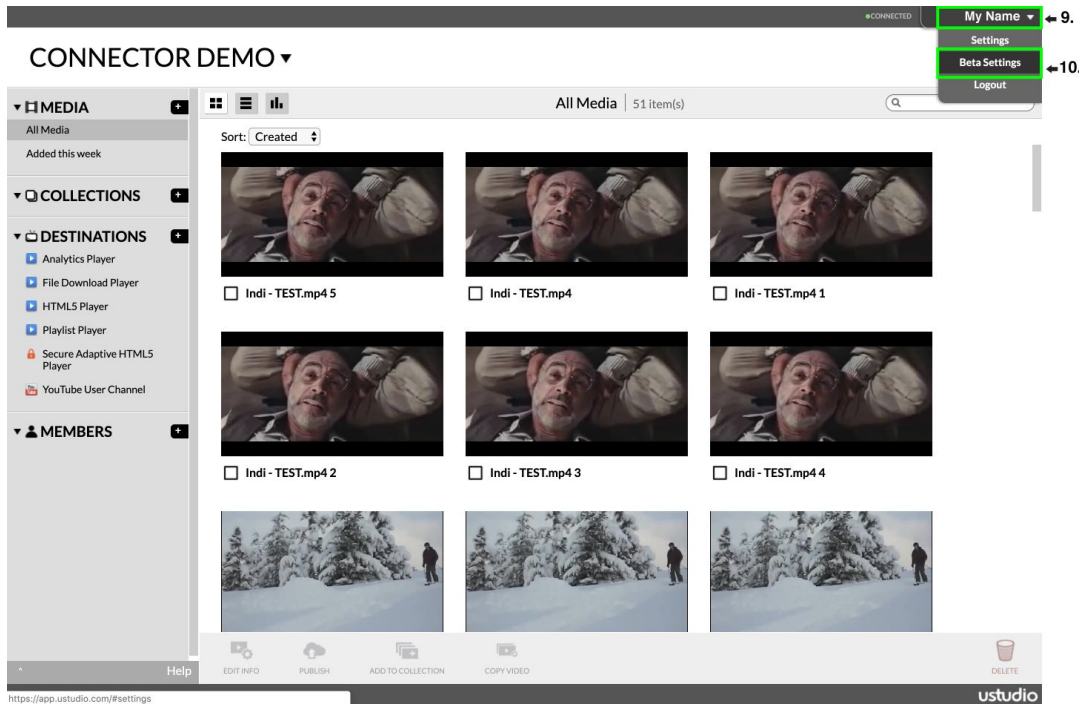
●CONNECTED

My Name ▾ ← 9.

Settings

Beta Settings ←10.

Logout

CONNECTOR DEMO ▾

▾ MEDIA +

All Media

Added this week

▾ COLLECTIONS +

▾ DESTINATIONS +

Analytics Player

File Download Player

HTML5 Player

Playlist Player

Secure Adaptive HTML5 Player

YouTube User Channel

▾ MEMBERS +

All Media | 51 item(s)

Sort: Created

Indi - TEST.mp4 5

Indi - TEST.mp4

Indi - TEST.mp4 1

Indi - TEST.mp4 2

Indi - TEST.mp4 3

Indi - TEST.mp4 4

Help

EDIT INFO

PUBLISH

ADD TO COLLECTION

COPY VIDEO

DELETE

https://app.ustudio.com/#settings

ustudio